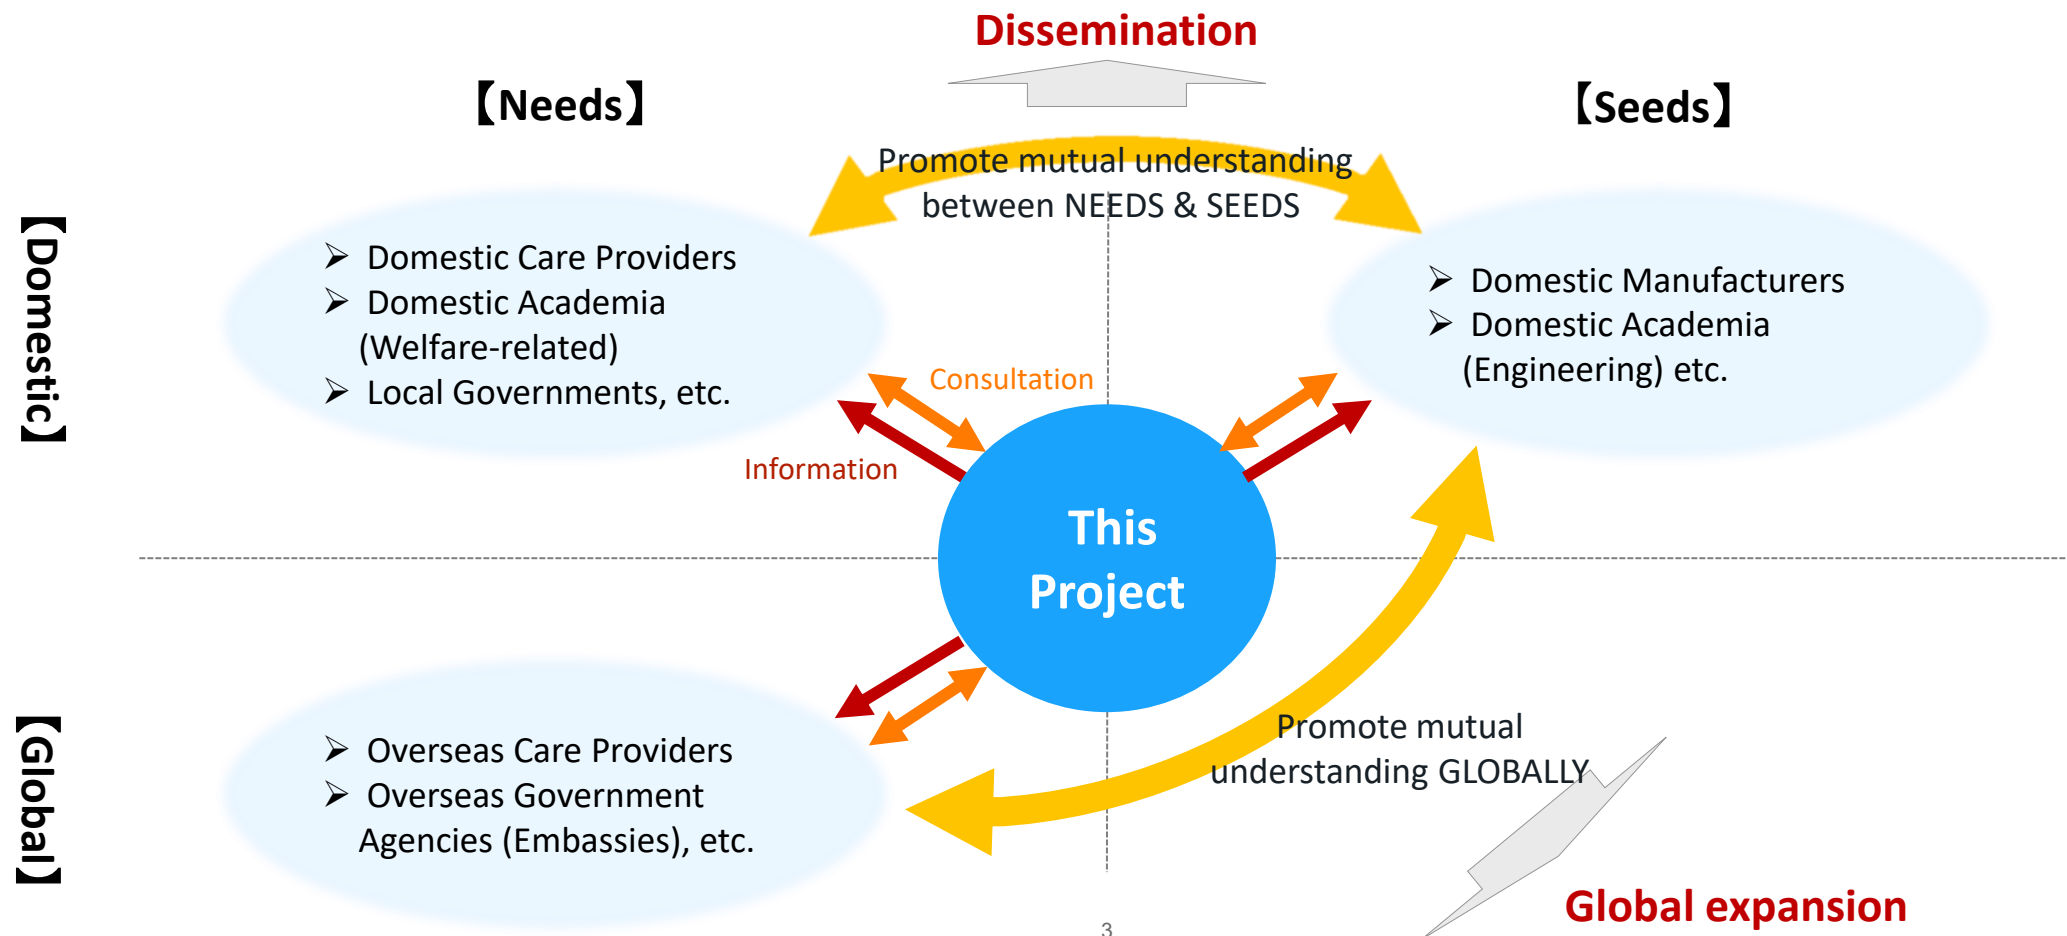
Dissemination

【Needs】

【Seeds】

Promote mutual understanding between NEEDS & SEEDS

【Domestic】

➢ Domestic Care Providers
➢ Domestic Academia (Welfare-related)
➢ Local Governments, etc.

➢ Domestic Manufacturers
➢ Domestic Academia (Engineering) etc.

Consultation

Information

This Project

【Global】

➢ Overseas Care Providers
➢ Overseas Government Agencies (Embassies), etc.

Promote mutual understanding GLOBALLY

Global expansion

3